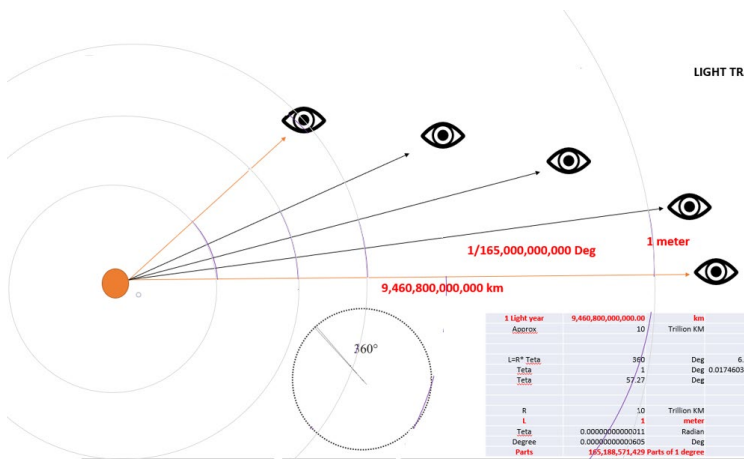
LIGHT TR

1/165,000,000,000 Deg

1 meter

9,460,800,000,000 km

360°

| 1 Light year | 9,460,800,000,000.00 | km | |
|---|---|---|---|
| Approx | 10 | Trillion KM | |
| | | | |
| L=R* Teta | 360 | Deg | 6. |
| Teta | 1 | Deg | 0.0174603 |
| Teta | 57.27 | Deg | |
| | | | |
| R | 10 | Trillion KM | |
| L | 1 | meter | |
| Teta | 0.00000000000011 | Radian | |
| Degree | 0.00000000000605 | Deg | |
| Parts | 165,188,571,429 Parts of 1 degree | | |